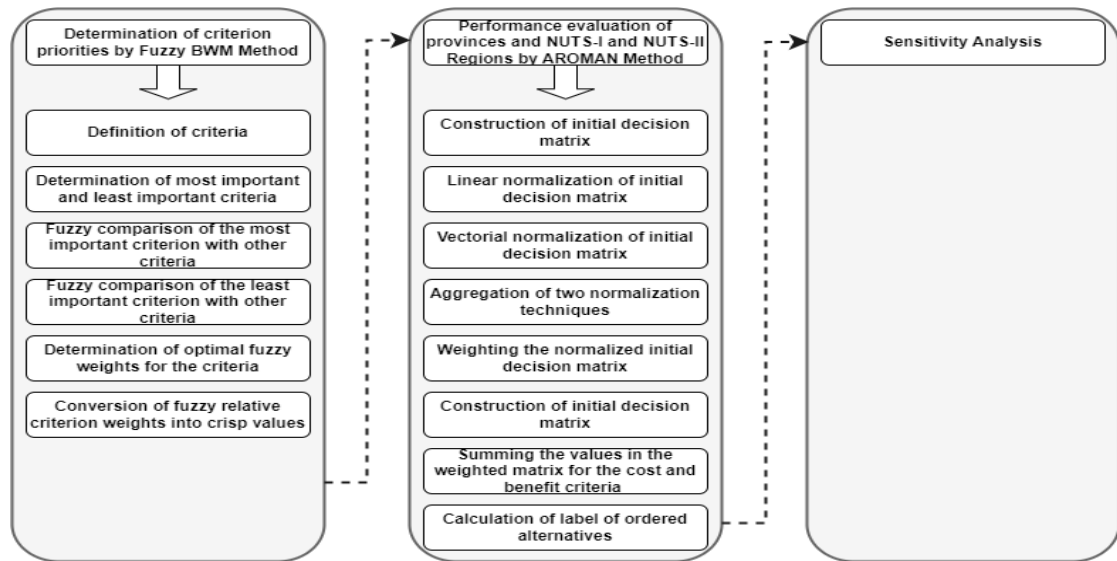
Determination of criterion priorities by Fuzzy BWM Method

Definition of criteria

Determination of most important and least important criteria

Fuzzy comparison of the most important criterion with other criteria

Fuzzy comparison of the least important criterion with other criteria

Determination of optimal fuzzy weights for the criteria

Conversion of fuzzy relative criterion weights into crisp values

Performance evaluation of provinces and NUTS-I and NUTS-II Regions by AROMAN Method

Construction of initial decision matrix

Linear normalization of initial decision matrix

Vectorial normalization of initial decision matrix

Aggregation of two normalization techniques

Weighting the normalized initial decision matrix

Construction of initial decision matrix

Summing the values in the weighted matrix for the cost and benefit criteria

Calculation of label of ordered alternatives

Sensitivity Analysis